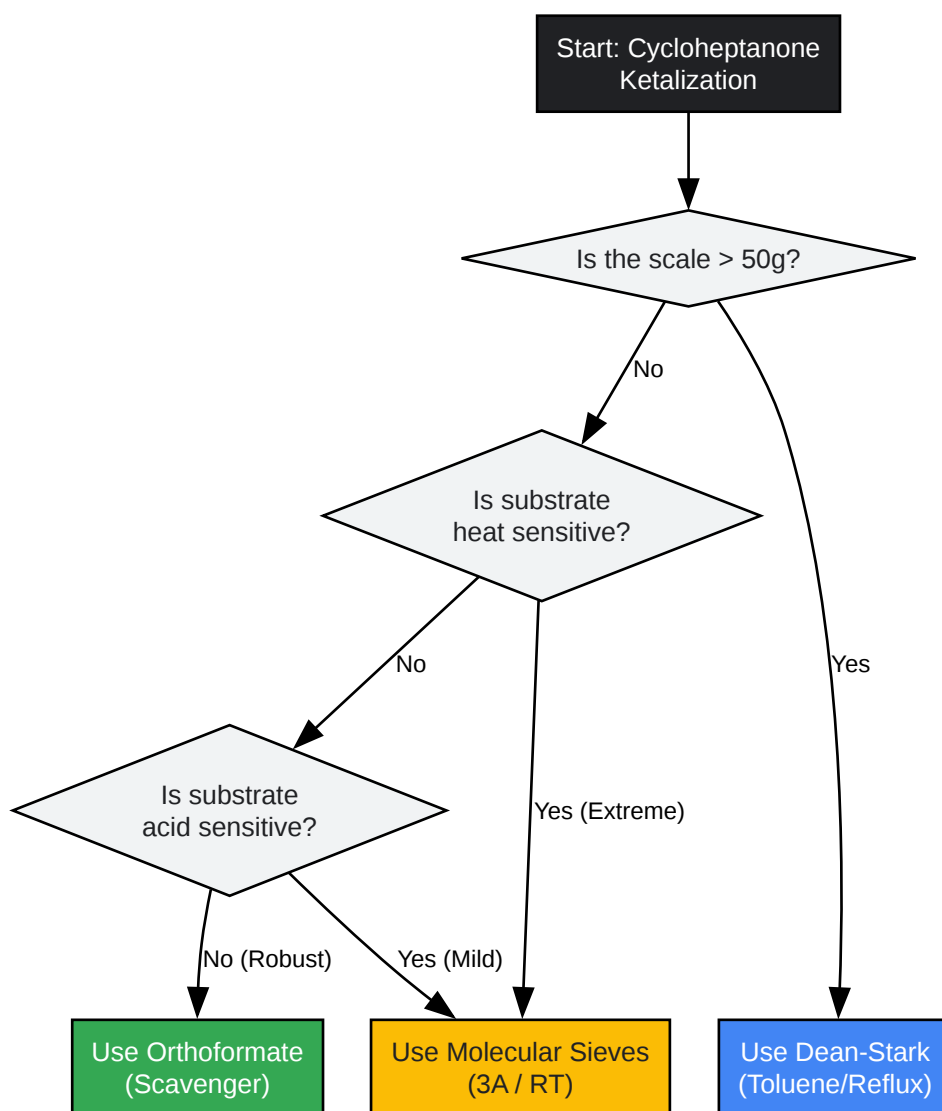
Start: Cycloheptanone Ketalization

Is the scale > 50g?

No

Yes

Is substrate heat sensitive?

No

Yes (Extreme)

Is substrate acid sensitive?

No (Robust)

Yes (Mild)

Use Orthoformate (Scavenger)

Use Molecular Sieves (3A / RT)

Use Dean-Stark (Toluene/Reflux)